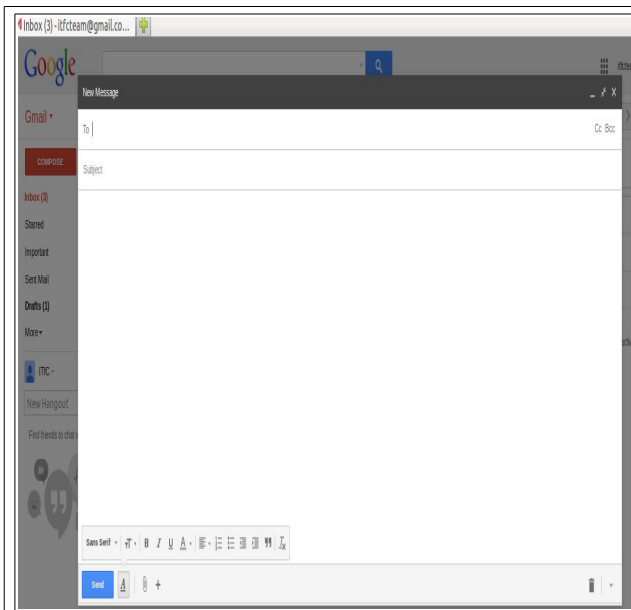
Inbox (3) - itfcteam@gmail.co...

Google

Gmail

COMPOSE

Inbox (3)
Starred
Important
Sent Mail
Drafts (1)
More

ITfC

New Hangout

Find friends to chat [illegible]

New Message

To

Cc Bcc

Subject

Sans Serif

Send